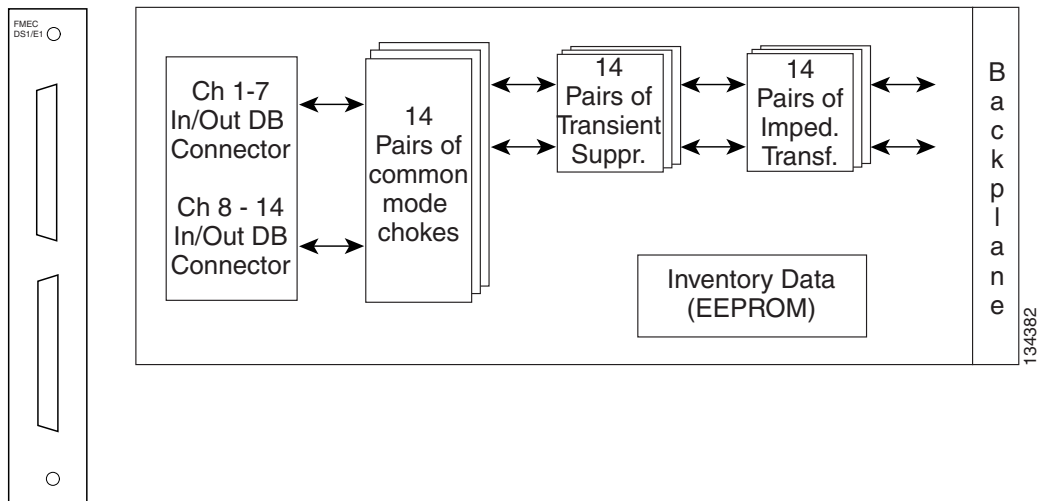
FMEC DS1/E1

Ch 1-7 In/Out DB Connector

Ch 8 - 14 In/Out DB Connector

14 Pairs of common mode chokes

14 Pairs of Transient Suppr.

14 Pairs of Imped. Transf.

Inventory Data (EEPROM)

Backplane

134382